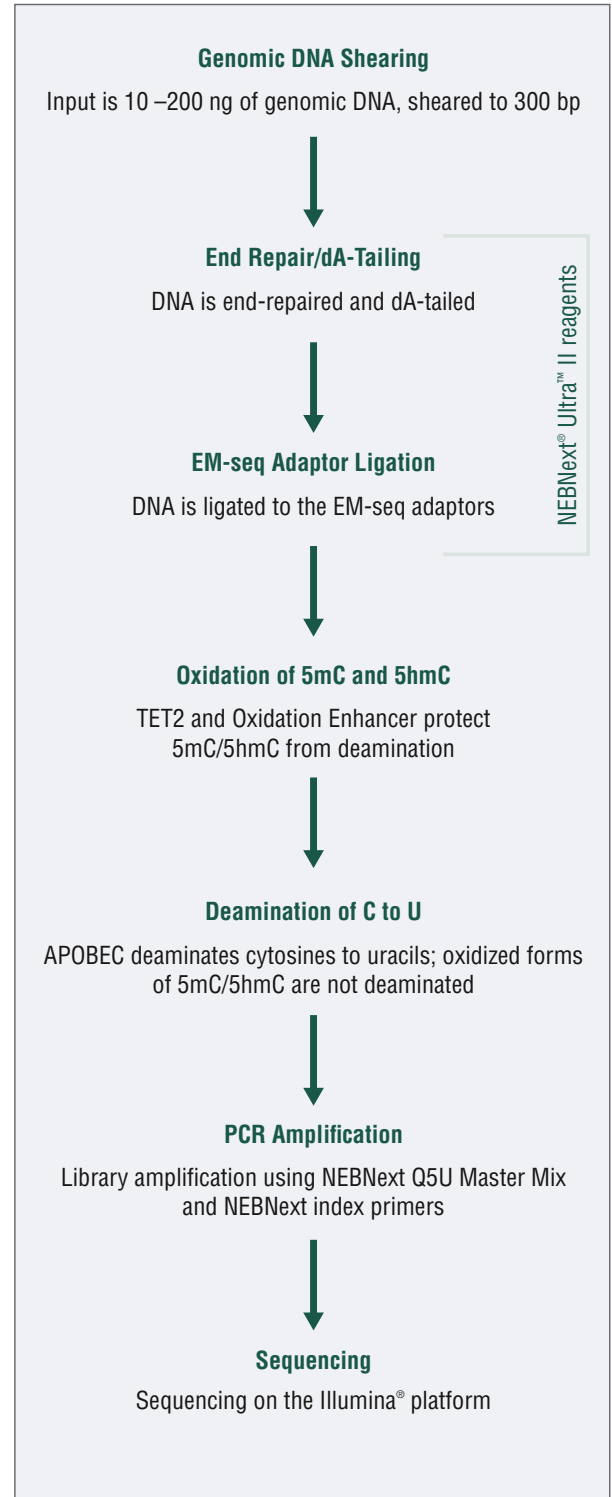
**Genomic DNA Shearing**

Input is 10 –200 ng of genomic DNA, sheared to 300 bp

**End Repair/dA-Tailing**

DNA is end-repaired and dA-tailed

**EM-seq Adaptor Ligation**

DNA is ligated to the EM-seq adaptors

NEBNext® Ultra™ II reagents

**Oxidation of 5mC and 5hmC**

TET2 and Oxidation Enhancer protect 5mC/5hmC from deamination

**Deamination of C to U**

APOBEC deaminates cytosines to uracils; oxidized forms of 5mC/5hmC are not deaminated

**PCR Amplification**

Library amplification using NEBNext Q5U Master Mix and NEBNext index primers

**Sequencing**

Sequencing on the Illumina® platform